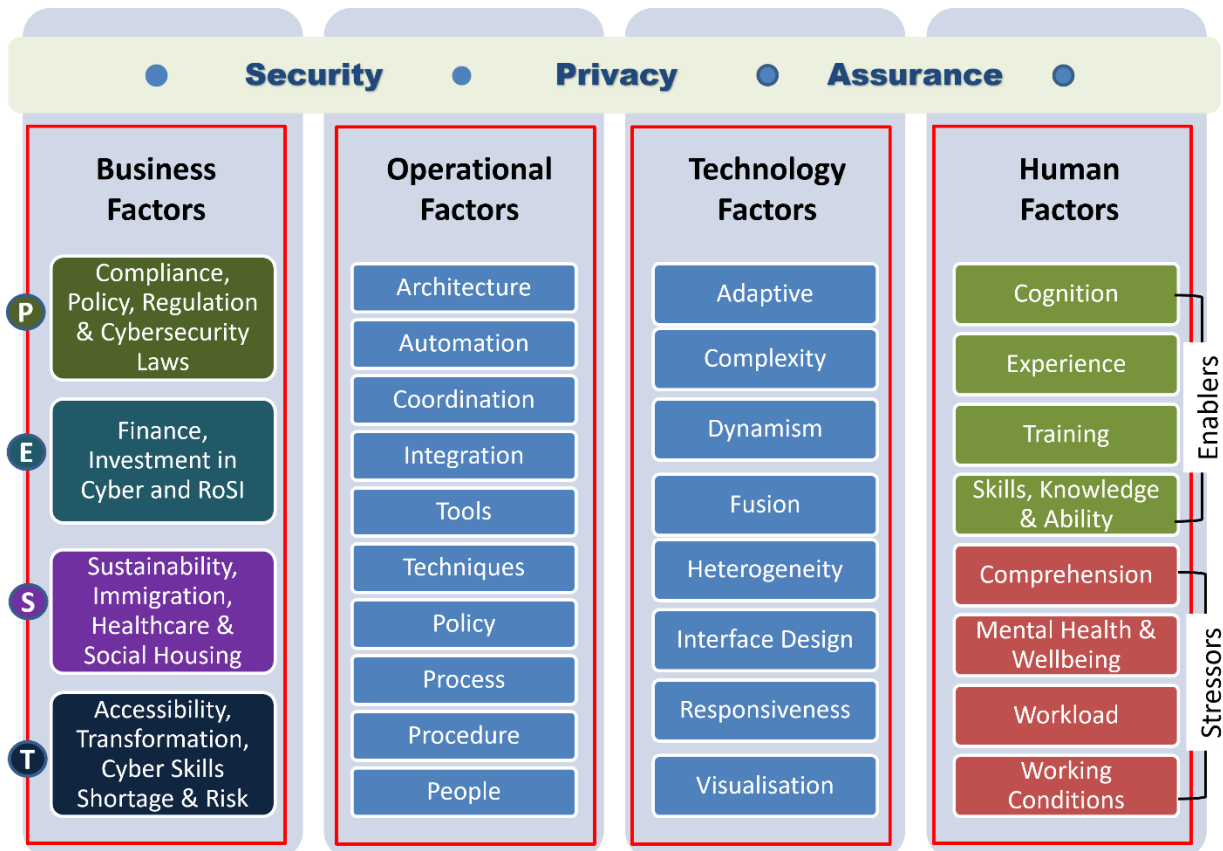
Security Privacy Assurance

Business Factors

P Compliance, Policy, Regulation & Cybersecurity Laws

E Finance, Investment in Cyber and RoSI

S Sustainability, Immigration, Healthcare & Social Housing

T Accessibility, Transformation, Cyber Skills Shortage & Risk

Operational Factors

Architecture

Automation

Coordination

Integration

Tools

Techniques

Policy

Process

Procedure

People

Technology Factors

Adaptive

Complexity

Dynamism

Fusion

Heterogeneity

Interface Design

Responsiveness

Visualisation

Human Factors

Cognition

Experience

Training

Skills, Knowledge & Ability

Enablers

Comprehension

Mental Health & Wellbeing

Workload

Working Conditions

Stressors